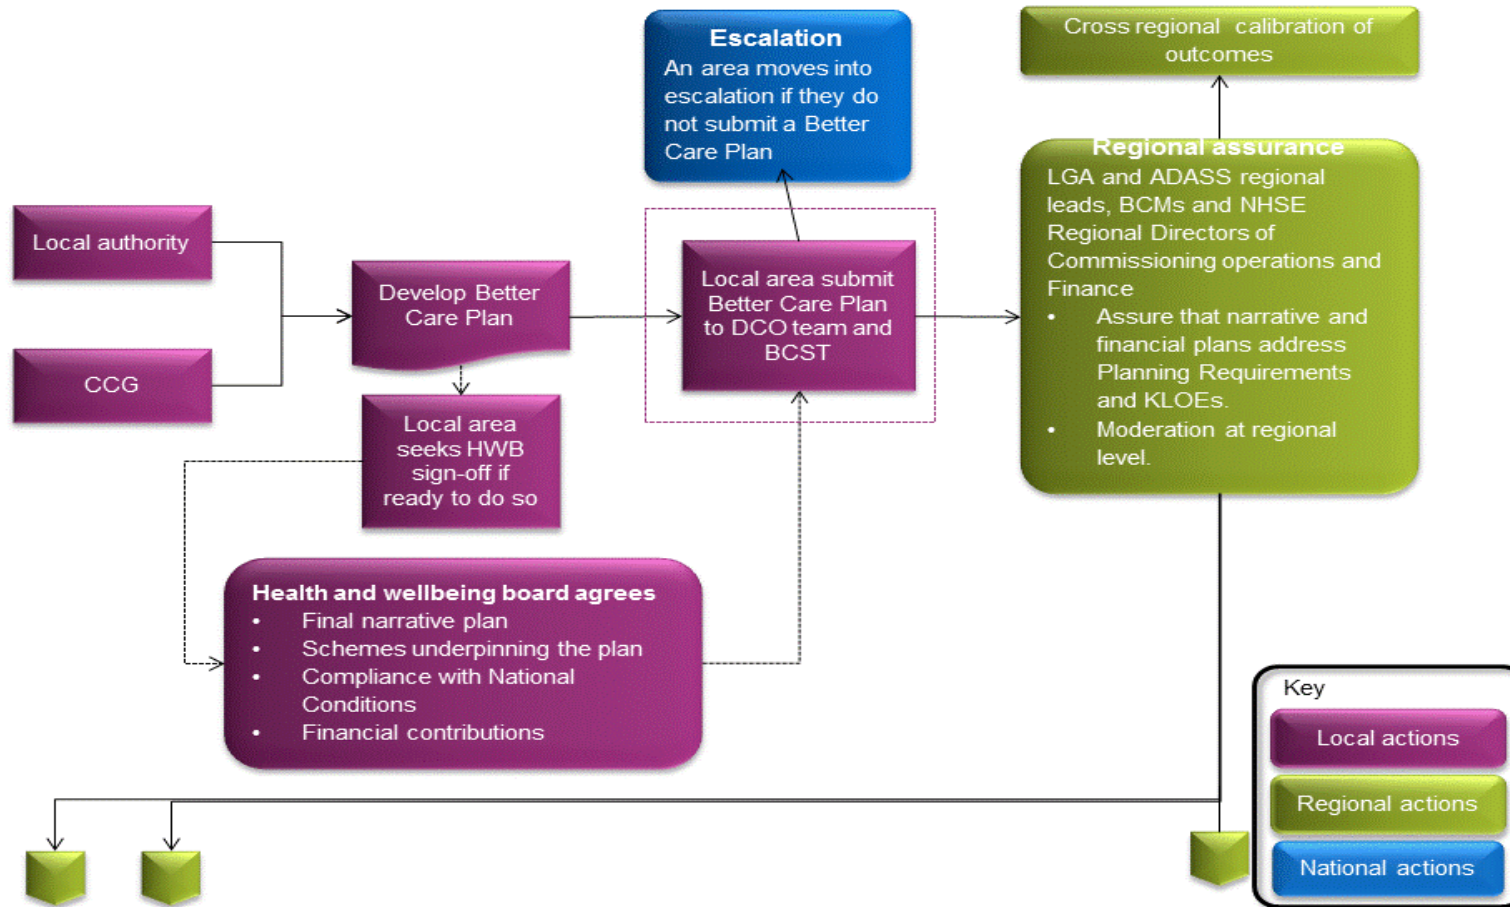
Escalation
An area moves into escalation if they do not submit a Better Care Plan

Cross regional calibration of outcomes

Regional assurance
LGA and ADASS regional leads, BCMs and NHSE Regional Directors of Commissioning operations and Finance
• Assure that narrative and financial plans address Planning Requirements and KLOEs.
• Moderation at regional level.

Local authority

CCG

Develop Better Care Plan

Local area submit Better Care Plan to DCO team and BCST

Local area seeks HWB sign-off if ready to do so

Health and wellbeing board agrees
• Final narrative plan
• Schemes underpinning the plan
• Compliance with National Conditions
• Financial contributions

Key
Local actions
Regional actions
National actions